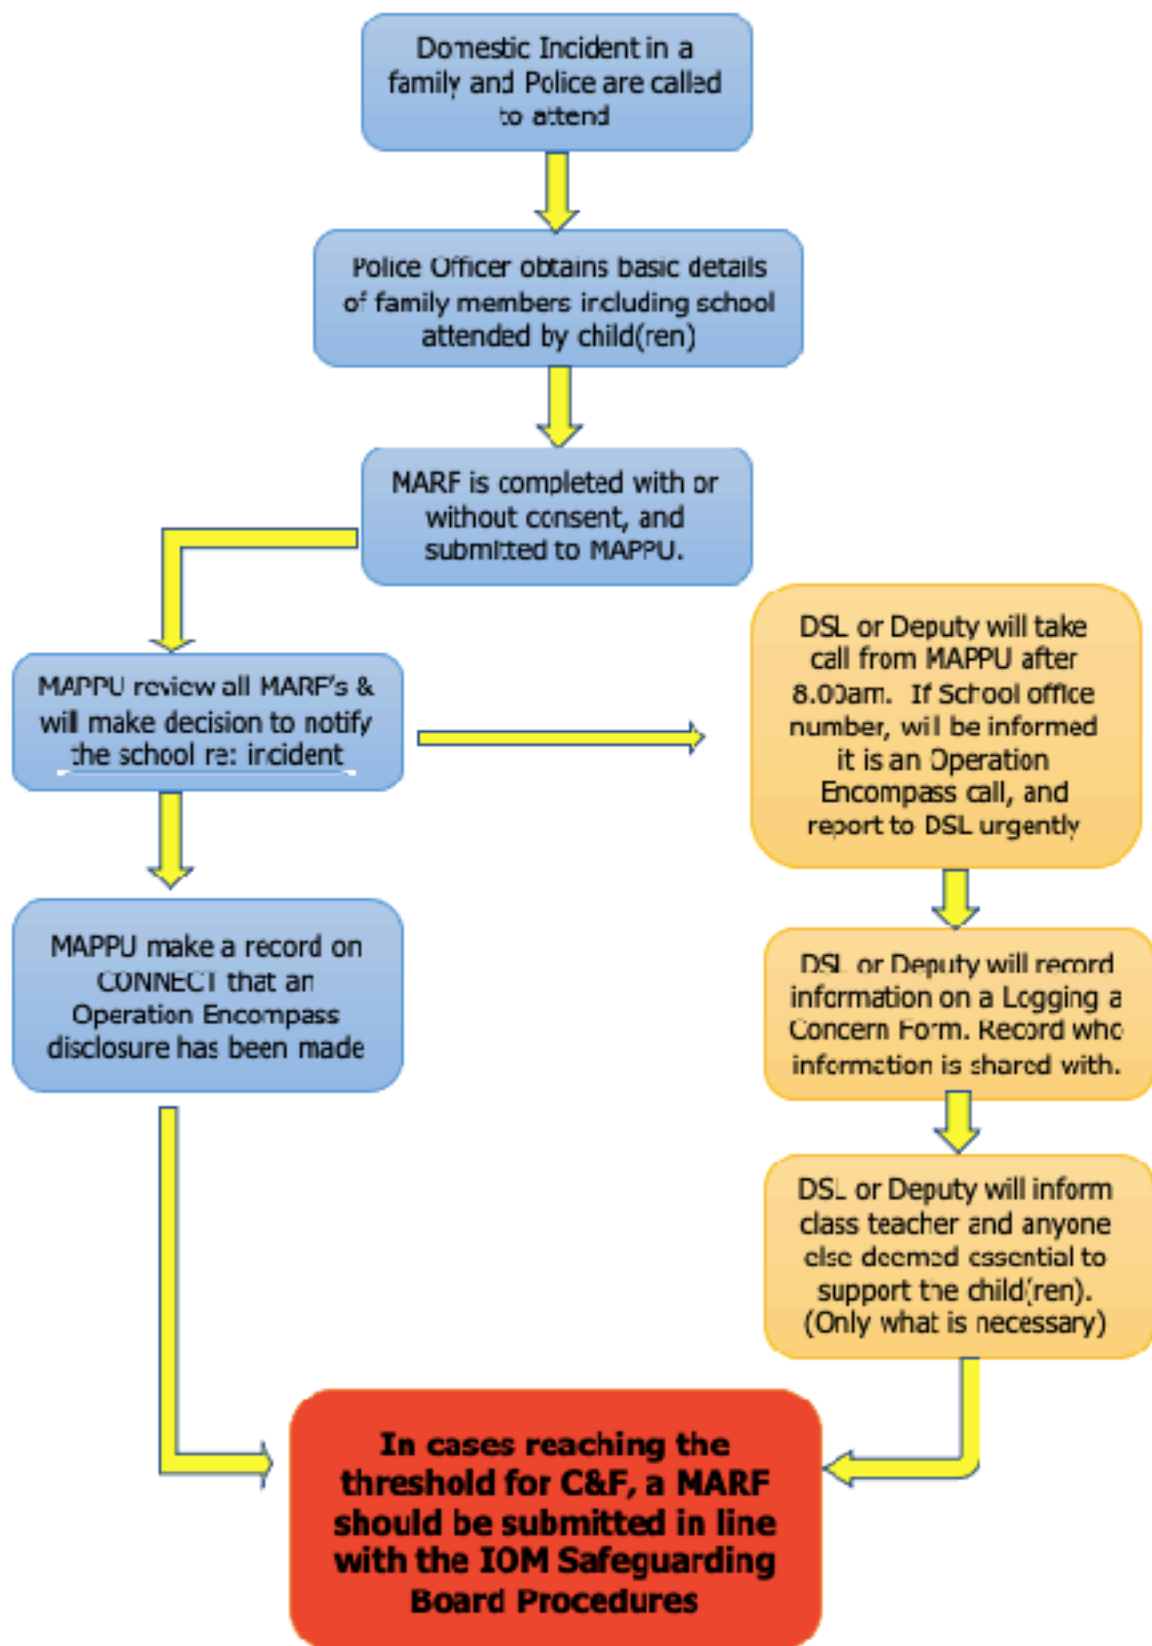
Domestic Incident in a family and Police are called to attend

Police Officer obtains basic details of family members including school attended by child(ren)

MARF is completed with or without consent, and submitted to MAPPU.

MAPPU review all MARF's & will make decision to notify the school re: incident

DSL or Deputy will take call from MAPPU after 8.00am. If School office number, will be informed it is an Operation Encompass call, and report to DSL urgently

MAPPU make a record on CONNECT that an Operation Encompass disclosure has been made

DSL or Deputy will record information on a Logging a Concern Form. Record who information is shared with.

DSL or Deputy will inform class teacher and anyone else deemed essential to support the child(ren). (Only what is necessary)

In cases reaching the threshold for C&F, a MARF should be submitted in line with the IOM Safeguarding Board Procedures